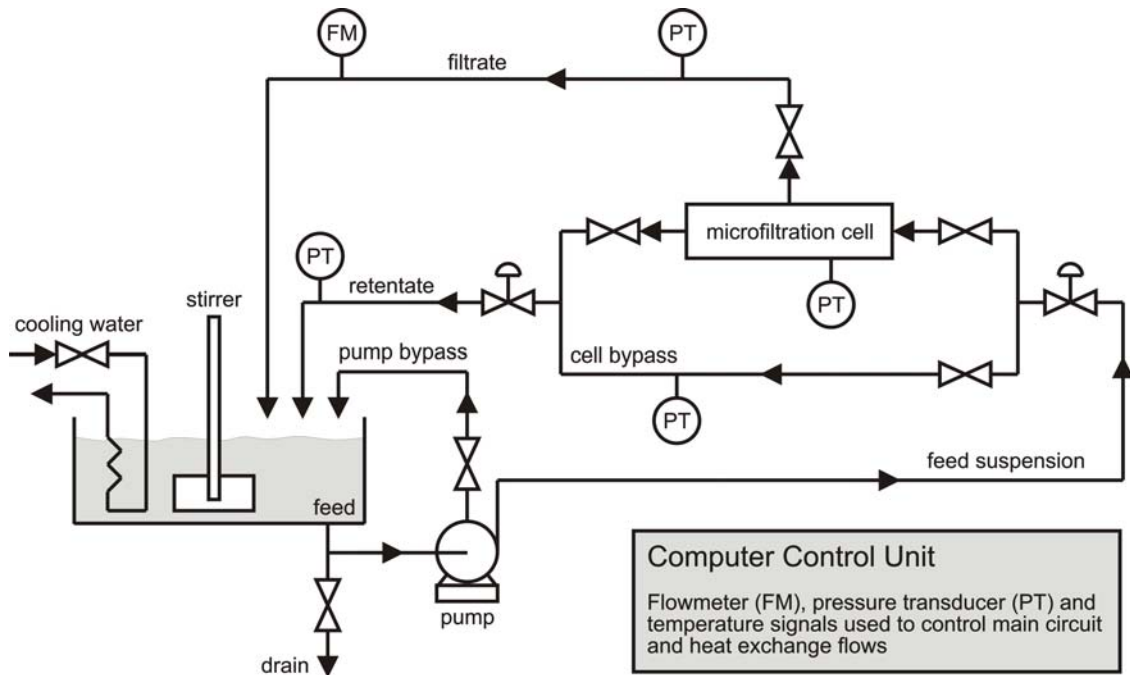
FM

PT

filtrate

microfiltration cell

PT

retentate

PT

stirrer

cooling water

pump bypass

cell bypass

PT

feed suspension

feed

Computer Control Unit

Flowmeter (FM), pressure transducer (PT) and temperature signals used to control main circuit and heat exchange flows

pump

drain